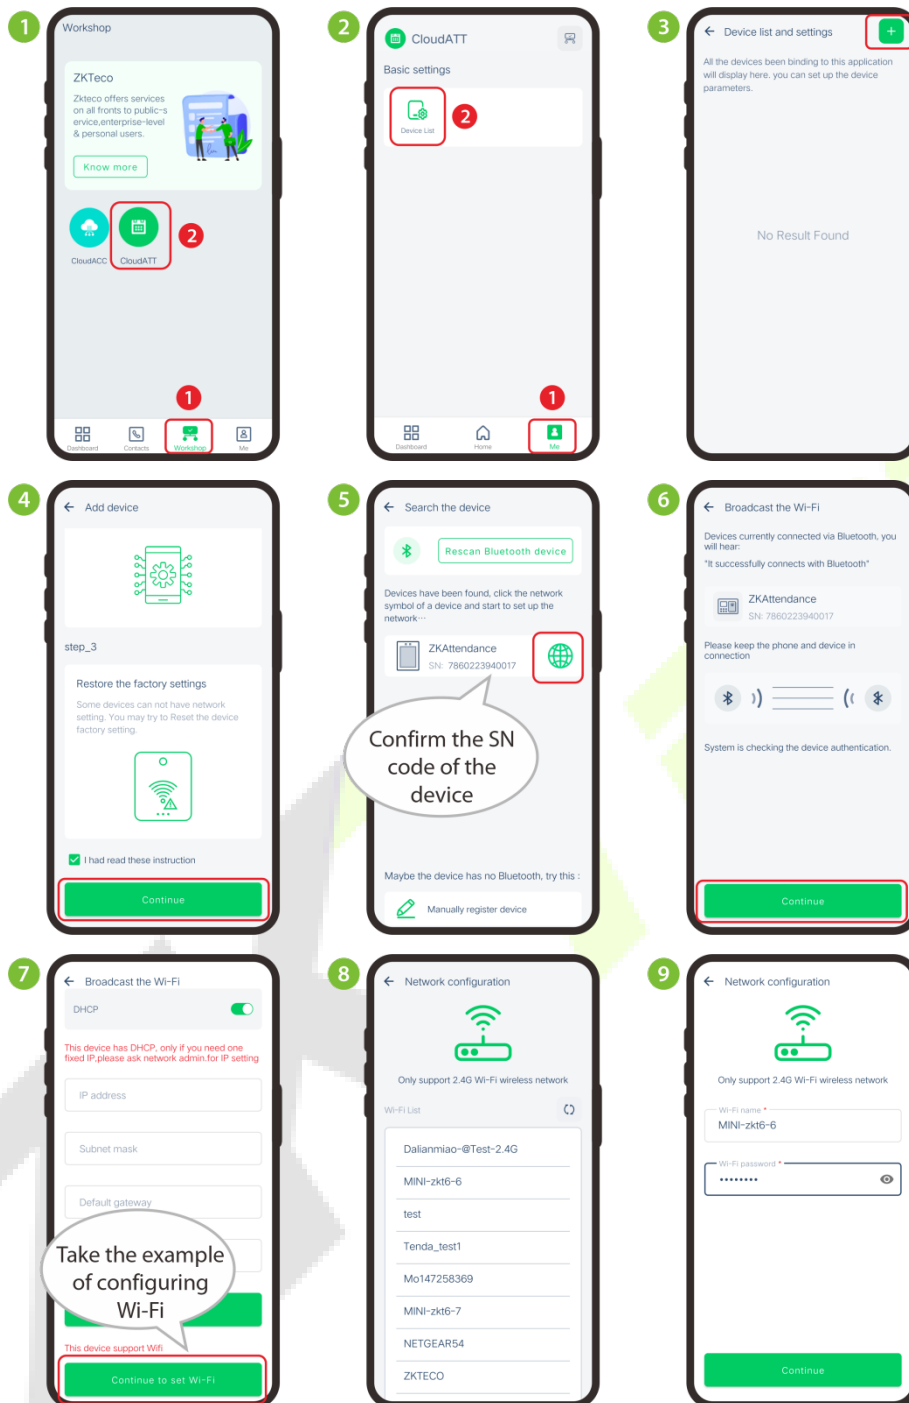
1
Workshop
ZKTeco
Zkteco offers services on all fronts to public-service,enterprise-level & personal users.
Know more
CloudACC
CloudATT
2
1
Dashboard
Contacts
Workshop
Me

2
CloudATT
Basic settings
Device List
2
1
Dashboard
Home
Me

3
Device list and settings
+
All the devices been binding to this application will display here. you can set up the device parameters.
No Result Found

4
Add device
step_3
Restore the factory settings
Some devices can not have network setting. You may try to Reset the device factory setting.
I had read these instruction
Continue

5
Search the device
Rescan Bluetooth device
Devices have been found, click the network symbol of a device and start to set up the network···
ZKAttendance
SN: 7860223940017
Confirm the SN code of the device
Maybe the device has no Bluetooth, try this :
Manually register device

6
Broadcast the Wi-Fi
Devices currently connected via Bluetooth, you will hear:
"It successfully connects with Bluetooth"
ZKAttendance
SN: 7860223940017
Please keep the phone and device in connection
System is checking the device authentication.
Continue

7
Broadcast the Wi-Fi
DHCP
This device has DHCP, only if you need one fixed IP,please ask network admin.for IP setting
IP address
Subnet mask
Default gateway
Take the example of configuring Wi-Fi
This device support Wifi
Continue to set Wi-Fi

8
Network configuration
Only support 2.4G Wi-Fi wireless network
Wi-Fi List
Dalianmiao-@Test-2.4G
MINI-zkt6-6
test
Tenda_test1
Mo147258369
MINI-zkt6-7
NETGEAR54
ZKTECO

9
Network configuration
Only support 2.4G Wi-Fi wireless network
Wi-Fi name *
MINI-zkt6-6
Wi-Fi password *
••••••••
Continue